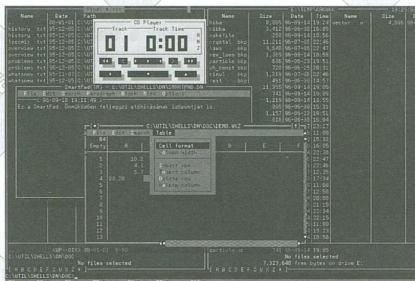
Name | Date | Path
CD Player
Track | Track Time
01 | 0:00
Name | Size | Date | Time
history | problems | overview | problems | problems | problems
Smartfad
C:\UTIL\SHELLS\DNEW\DEMO.WLT
Table
Cell format
C:\UTIL\SHELLS\DN\DOC
No files selected
No files selected
7,327,648 free bytes on drive C.